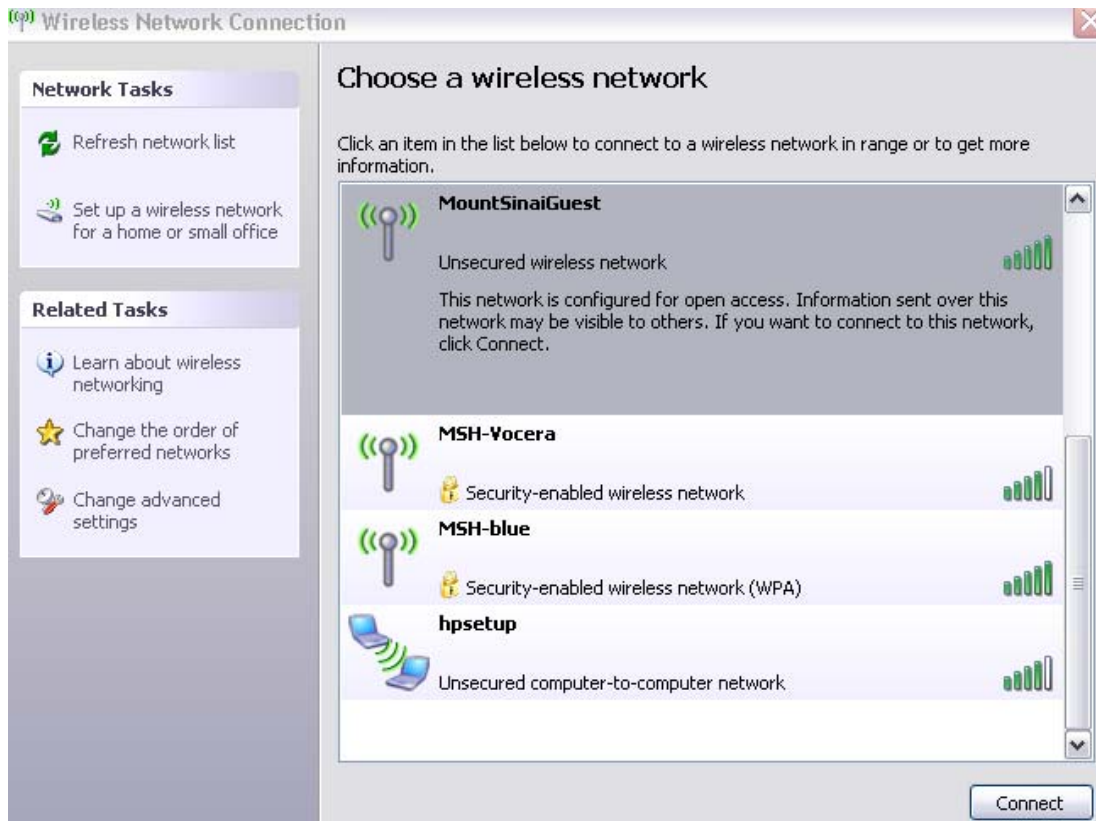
Wireless Network Connection

Network Tasks

Refresh network list

Set up a wireless network for a home or small office

Related Tasks

Learn about wireless networking

Change the order of preferred networks

Change advanced settings

Choose a wireless network

Click an item in the list below to connect to a wireless network in range or to get more information.

MountSinaiGuest

Unsecured wireless network

This network is configured for open access. Information sent over this network may be visible to others. If you want to connect to this network, click Connect.

MSH-Vocera

Security-enabled wireless network

MSH-blue

Security-enabled wireless network (WPA)

hpsetup

Unsecured computer-to-computer network

Connect